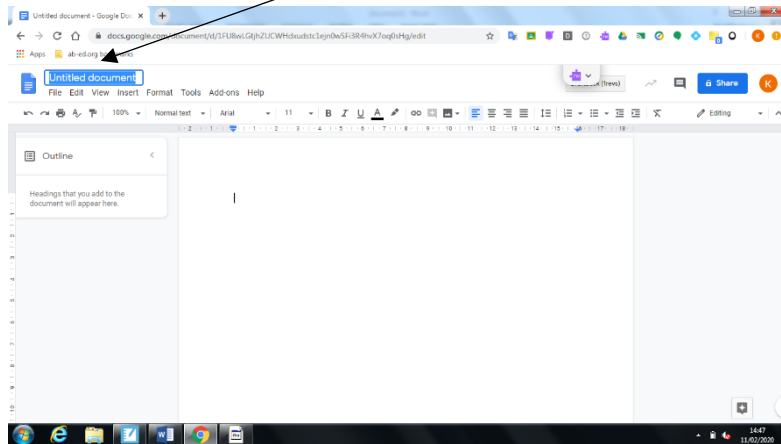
Untitled document - Google Doc

docs.google.com/document/d/1FU8wLGtjhZUCWHdxudstc1ejn0wSFi3R4hvX7oq0sHg/edit

Apps ab-ed.org b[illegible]ks

Untitled document

File Edit View Insert Format Tools Add-ons Help

Share

100% Normal text Arial 11

Editing

Outline

Headings that you add to the document will appear here.

14:47
11/02/2020